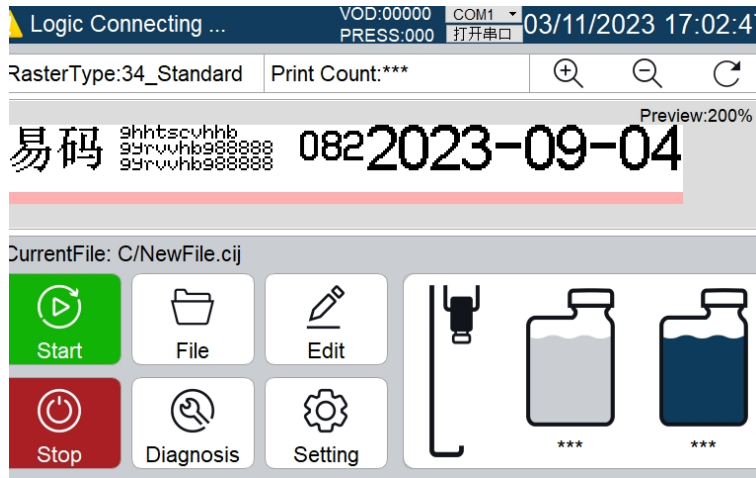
Logic Connecting ... VOD:00000 PRESS:000 COM1 打开串口 03/11/2023 17:02:4

RasterType:34_Standard Print Count:***

Preview:200%

易码 9hhtscvhhb 99rvvhb988888 99rvvhb988888 082 2023-09-04

CurrentFile: C/NewFile.cij

Start

File

Edit

Stop

Diagnosis

Setting

***

***